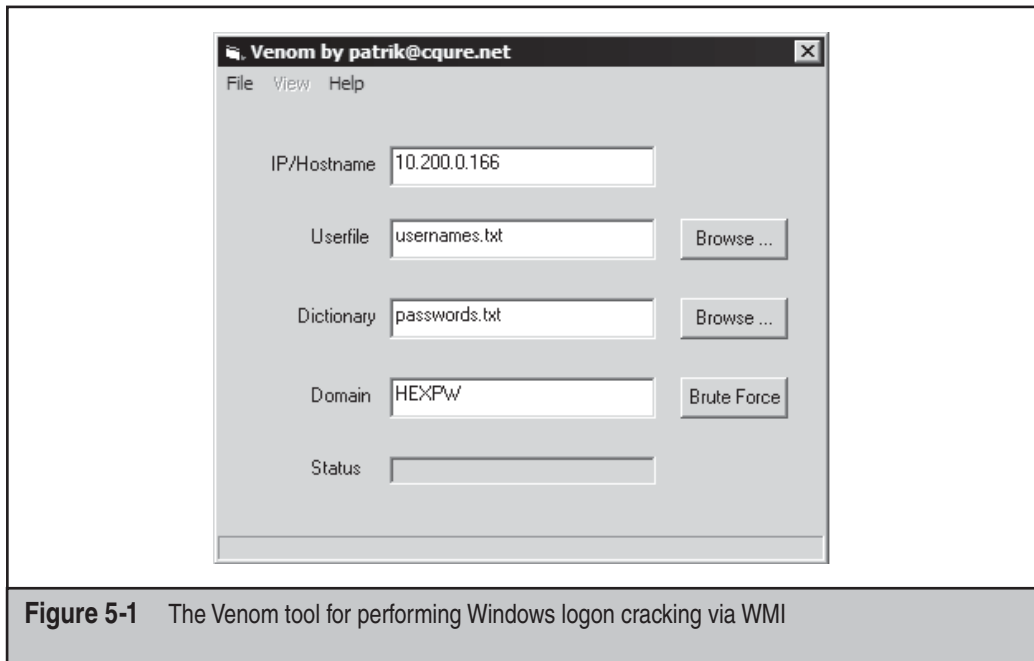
Venom by patrik@cqure.net

File View Help

IP/Hostname 10.200.0.166

Userfile usernames.txt Browse ...

Dictionary passwords.txt Browse ...

Domain HEXPW Brute Force

Status

Figure 5-1 The Venom tool for performing Windows logon cracking via WMI